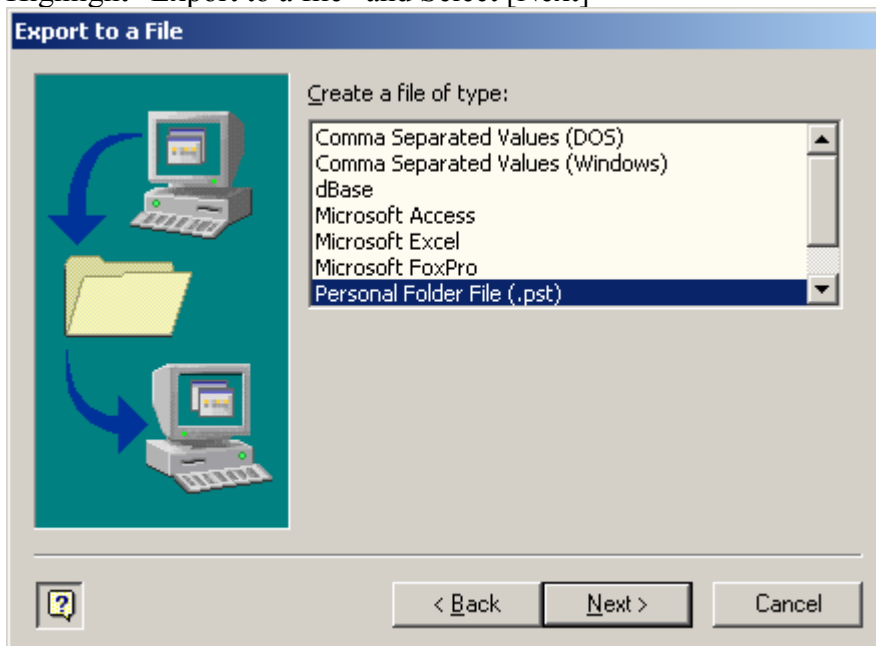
Highlight "Export to a file" and Select [Next]

Export to a File

Create a file of type:

Comma Separated Values (DOS)
Comma Separated Values (Windows)
dBase
Microsoft Access
Microsoft Excel
Microsoft FoxPro
Personal Folder File (.pst)

< Back
Next >
Cancel